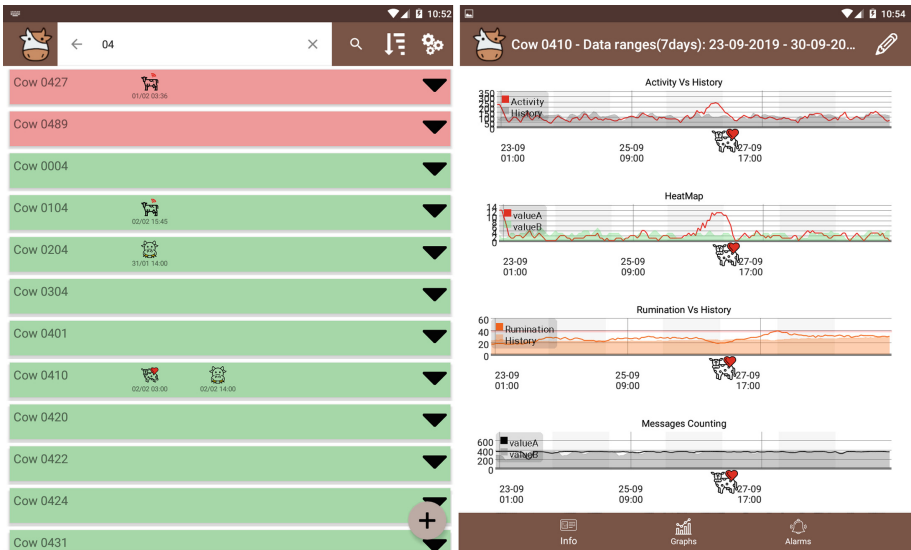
10:52

04

Cow 0427
01/02 03:36

Cow 0489

Cow 0004

Cow 0104
02/02 15:45

Cow 0204
31/01 14:00

Cow 0304

Cow 0401

Cow 0410
02/02 03:00
02/02 14:00

Cow 0420

Cow 0422

Cow 0424

Cow 0431

10:54

Cow 0410 - Data ranges(7days): 23-09-2019 - 30-09-20...

Activity Vs History

350
300
250
200
150
100
50
0
Activity
History
23-09
01:00
25-09
09:00
27-09
17:00

HeatMap

14
12
10
8
6
4
2
0
valueA
valueB
23-09
01:00
25-09
09:00
27-09
17:00

Rumination Vs History

60
40
20
0
Rumination
History
23-09
01:00
25-09
09:00
27-09
17:00

Messages Counting

600
400
200
0
valueA
valueB
23-09
01:00
25-09
09:00
27-09
17:00

Info
Graphs
Alarms